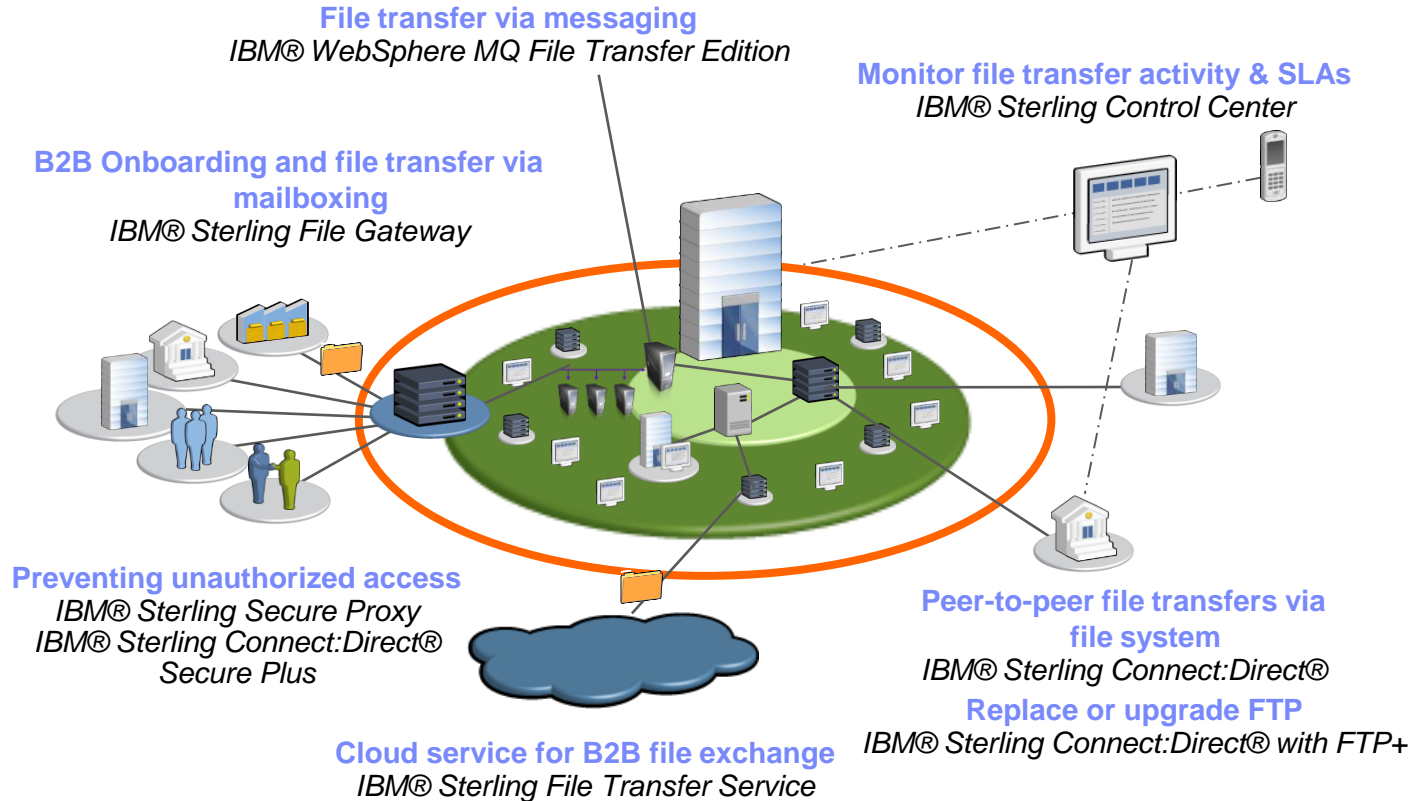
File transfer via messaging
IBM® WebSphere MQ File Transfer Edition

Monitor file transfer activity & SLAs
IBM® Sterling Control Center

B2B Onboarding and file transfer via mailboxing
IBM® Sterling File Gateway

Preventing unauthorized access
IBM® Sterling Secure Proxy
IBM® Sterling Connect:Direct® Secure Plus

Peer-to-peer file transfers via file system
IBM® Sterling Connect:Direct®

Replace or upgrade FTP
IBM® Sterling Connect:Direct® with FTP+

Cloud service for B2B file exchange
IBM® Sterling File Transfer Service